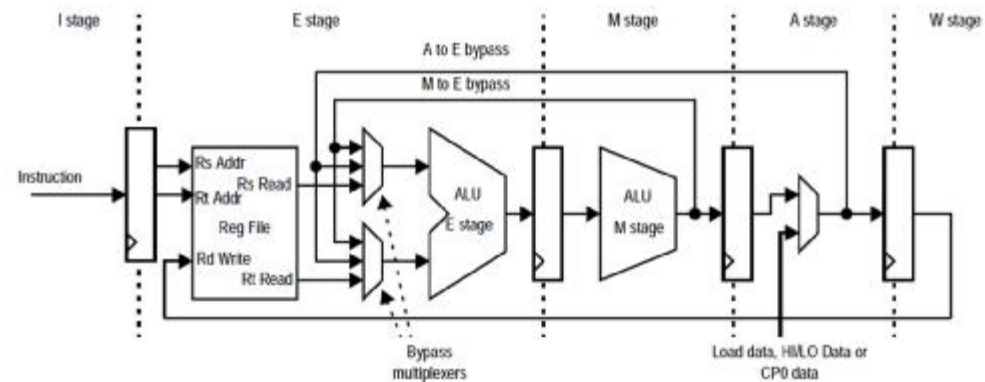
I stage

E stage

M stage

A stage

W stage

A to E bypass

M to E bypass

Instruction

Rs Addr

Rt Addr

Rs Read

Reg File

Rd Write

Rt Read

ALU

E stage

ALU

M stage

Bypass multiplexers

Load data, HI/LO Data or CP0 data